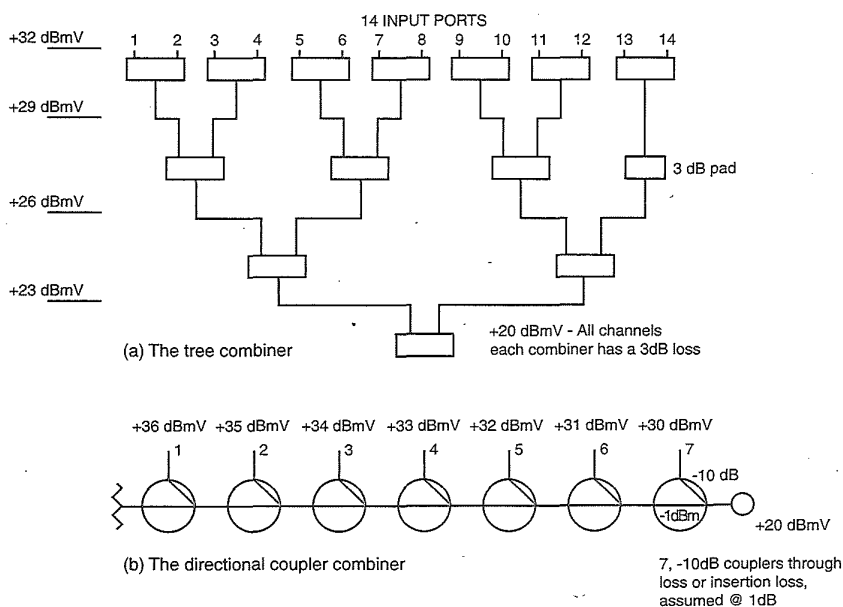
14 INPUT PORTS

+32 dBmV

1 2 3 4 5 6 7 8 9 10 11 12 13 14

+29 dBmV

3 dB pad

+26 dBmV

+23 dBmV

+20 dBmV - All channels
each combiner has a 3dB loss

(a) The tree combiner

+36 dBmV +35 dBmV +34 dBmV +33 dBmV +32 dBmV +31 dBmV +30 dBmV

1 2 3 4 5 6 7

-10 dB

-1dBm

+20 dBmV

(b) The directional coupler combiner

7, -10dB couplers through loss or insertion loss, assumed @ 1dB